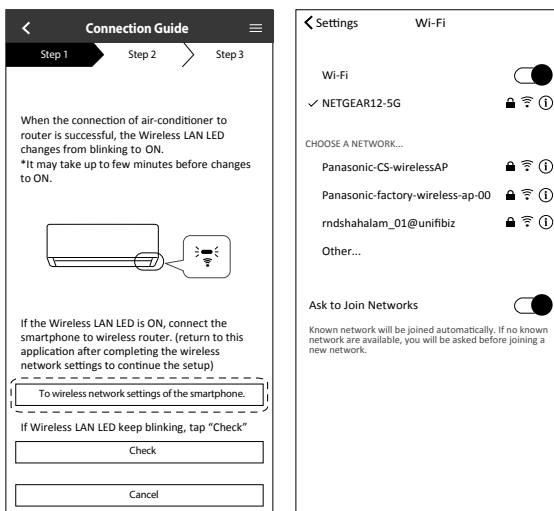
Connection Guide

Step 1 Step 2 Step 3

When the connection of air-conditioner to router is successful, the Wireless LAN LED changes from blinking to ON.
*It may take up to few minutes before changes to ON.

If the Wireless LAN LED is ON, connect the smartphone to wireless router. (return to this application after completing the wireless network settings to continue the setup)

To wireless network settings of the smartphone.

If Wireless LAN LED keep blinking, tap "Check"

Check

Cancel

Settings Wi-Fi

Wi-Fi

✓ NETGEAR12-5G

CHOOSE A NETWORK...

Panasonic-CS-wirelessAP

Panasonic-factory-wireless-ap-00

rndshahalam_01@unifibiz

Other...

Ask to Join Networks

Known network will be joined automatically. If no known network are available, you will be asked before joining a new network.